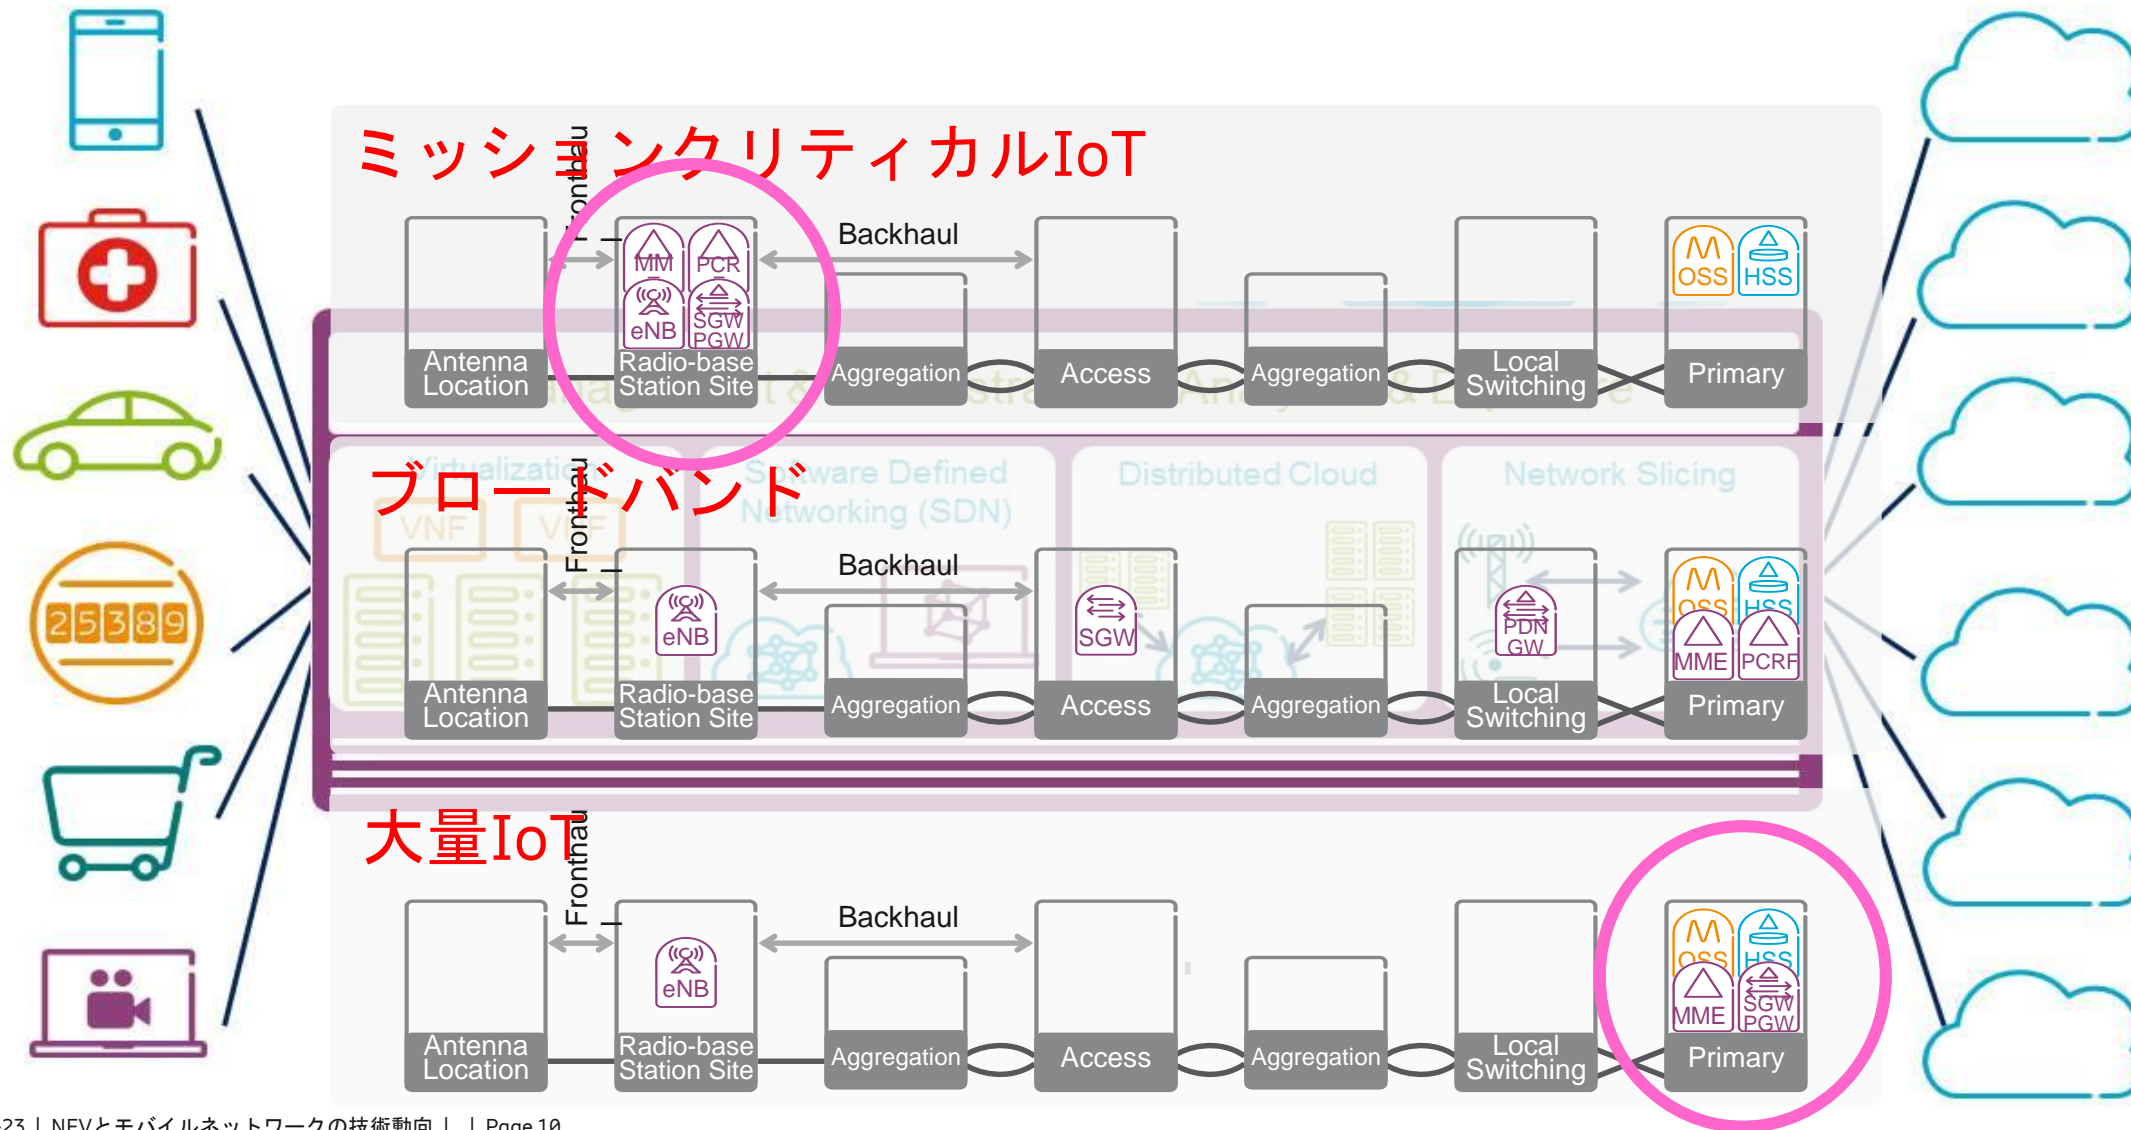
ミッションクリティカルIoT

Fronthaul

Backhaul

MME PCRF eNB SGW PGW

OSS HSS

Antenna Location

Radio-base Station Site

Aggregation

Access

Aggregation

Local Switching

Primary

ブロードバンド

Virtualization

VNF VNF

Software Defined Networking (SDN)

Distributed Cloud

Network Slicing

Fronthaul

Backhaul

eNB

SGW

PDN GW

OSS HSS MME PCRF

Antenna Location

Radio-base Station Site

Aggregation

Access

Aggregation

Local Switching

Primary

25389

大量IoT

Fronthaul

Backhaul

eNB

OSS HSS MME SGW PGW

Antenna Location

Radio-base Station Site

Aggregation

Access

Aggregation

Local Switching

Primary

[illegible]23 | NFVとモバイルネットワークの技術動向 | | Page 10